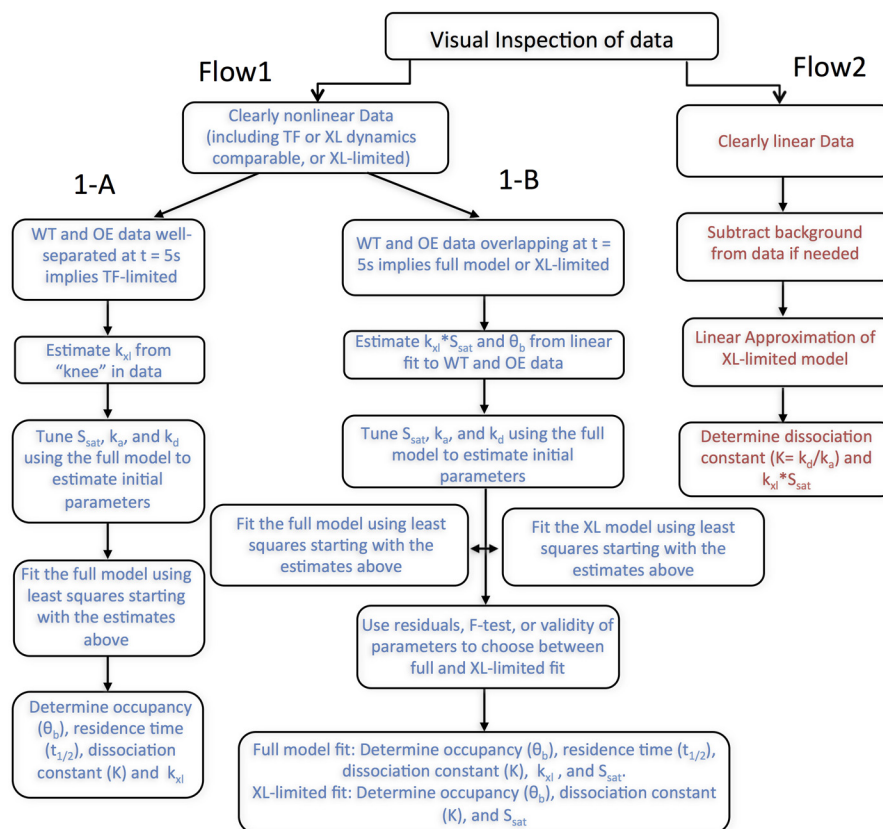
Visual Inspection of data

Flow1

Flow2

Clearly nonlinear Data (including TF or XL dynamics comparable, or XL-limited)

Clearly linear Data

1-A

1-B

WT and OE data well-separated at t = 5s implies TF-limited

WT and OE data overlapping at t = 5s implies full model or XL-limited

Subtract background from data if needed

Estimate $k_{xl}$ from “knee” in data

Estimate $k_{xl}$*$S_{sat}$ and $\theta_b$ from linear fit to WT and OE data

Linear Approximation of XL-limited model

Tune $S_{sat}$, $k_a$, and $k_d$ using the full model to estimate initial parameters

Tune $S_{sat}$, $k_a$, and $k_d$ using the full model to estimate initial parameters

Determine dissociation constant (K= $k_d/k_a$) and $k_{xl}$*$S_{sat}$

Fit the full model using least squares starting with the estimates above

Fit the XL model using least squares starting with the estimates above

Fit the full model using least squares starting with the estimates above

Use residuals, F-test, or validity of parameters to choose between full and XL-limited fit

Determine occupancy ($\theta_b$), residence time ($t_{1/2}$), dissociation constant (K) and $k_{xl}$

Full model fit: Determine occupancy ($\theta_b$), residence time ($t_{1/2}$), dissociation constant (K), $k_{xl}$ , and $S_{sat}$.
XL-limited fit: Determine occupancy ($\theta_b$), dissociation constant (K), and $S_{sat}$